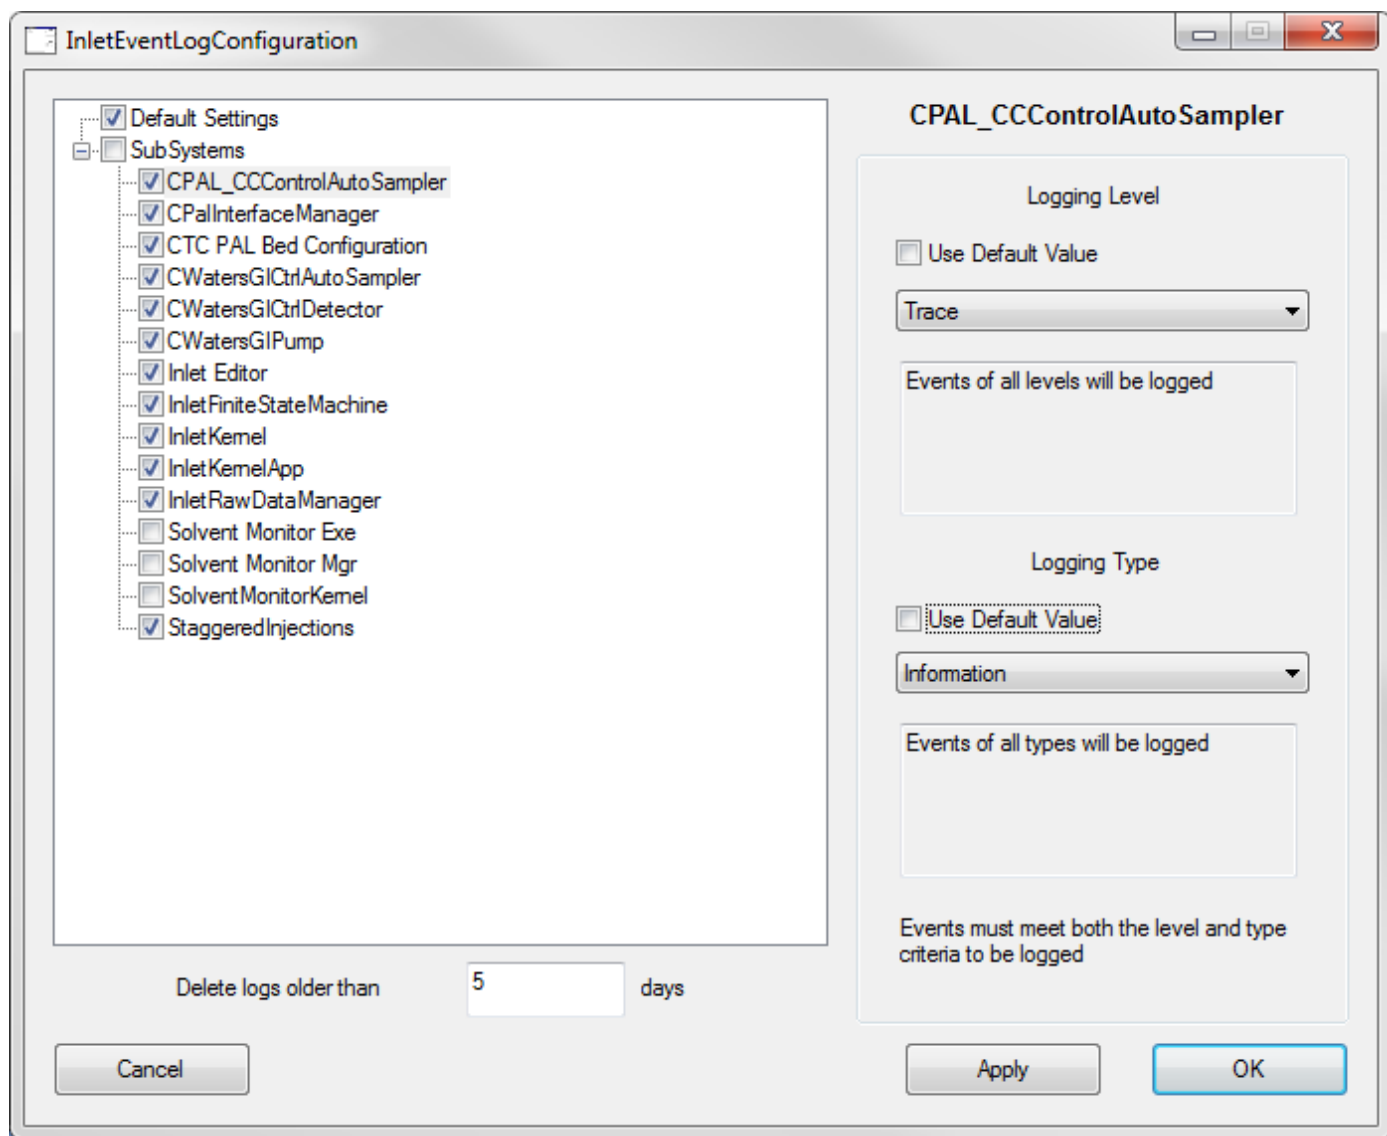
InletEventLogConfiguration

Default Settings
SubSystems
CPAL_CCControlAutoSampler
CPalInterfaceManager
CTC PAL Bed Configuration
CWatersGICtrlAutoSampler
CWatersGICtrlDetector
CWatersGIPump
Inlet Editor
InletFiniteStateMachine
InletKernel
InletKernelApp
InletRawDataManager
Solvent Monitor Exe
Solvent Monitor Mgr
SolventMonitorKernel
StaggeredInjections

Delete logs older than 5 days

Cancel

CPAL_CCControlAutoSampler

Logging Level

Use Default Value

Trace

Events of all levels will be logged

Logging Type

Use Default Value

Information

Events of all types will be logged

Events must meet both the level and type criteria to be logged

Apply

OK